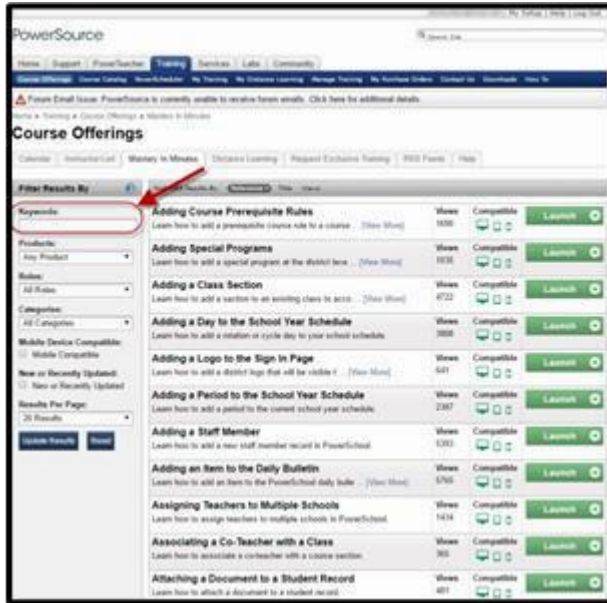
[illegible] | My Settings | Help | Log Out

PowerSource

Search Site

Home | Support | PowerTeacher | Training | Services | Labs | Community

Course Offerings | Course Catalog | PowerScheduler | My Training | My Distance Learning | Manage Training | My Purchase Orders | Contact Us | Downloads | How To

Forum Email Issue: PowerSource is currently unable to receive forum emails. Click here for additional details.

Home » Training » Course Offerings » Mastery in Minutes

Course Offerings

Calendar | Instructor-Led | Mastery In Minutes | Distance Learning | Request Exclusive Training | RSS Feeds | Help

Filter Results By

Keywords:

Products:
Any Product

Roles:
All Roles

Categories:
All Categories

Mobile Device Compatible:
Mobile Compatible

New or Recently Updated:
New or Recently Updated

Results Per Page:
20 Results

Update Results | Reset

Sort Results By: Relevance | Title | Views

Adding Course Prerequisite Rules
Learn how to add a prerequisite course rule to a course ... [View More]
Views 1690
Compatible
Launch

Adding Special Programs
Learn how to add a special program at the district leve ... [View More]
Views 1836
Compatible
Launch

Adding a Class Section
Learn how to add a section to an existing class to acco ... [View More]
Views 4722
Compatible
Launch

Adding a Day to the School Year Schedule
Learn how to add a rotation or cycle day to your school schedule.
Views 3868
Compatible
Launch

Adding a Logo to the Sign In Page
Learn how to add a district logo that will be visible t ... [View More]
Views 641
Compatible
Launch

Adding a Period to the School Year Schedule
Learn how to add a period to the current school year schedule.
Views 2387
Compatible
Launch

Adding a Staff Member
Learn how to add a new staff member record in PowerSchool.
Views 5393
Compatible
Launch

Adding an Item to the Daily Bulletin
Learn how to add an item to the PowerSchool daily bulle ... [View More]
Views 5765
Compatible
Launch

Assigning Teachers to Multiple Schools
Learn how to assign teachers to multiple schools in PowerSchool.
Views 1434
Compatible
Launch

Associating a Co-Teacher with a Class
Learn how to associate a coteacher with a course section.
Views 365
Compatible
Launch

Attaching a Document to a Student Record
Learn how to attach a document to a student record.
Views 481
Compatible
Launch